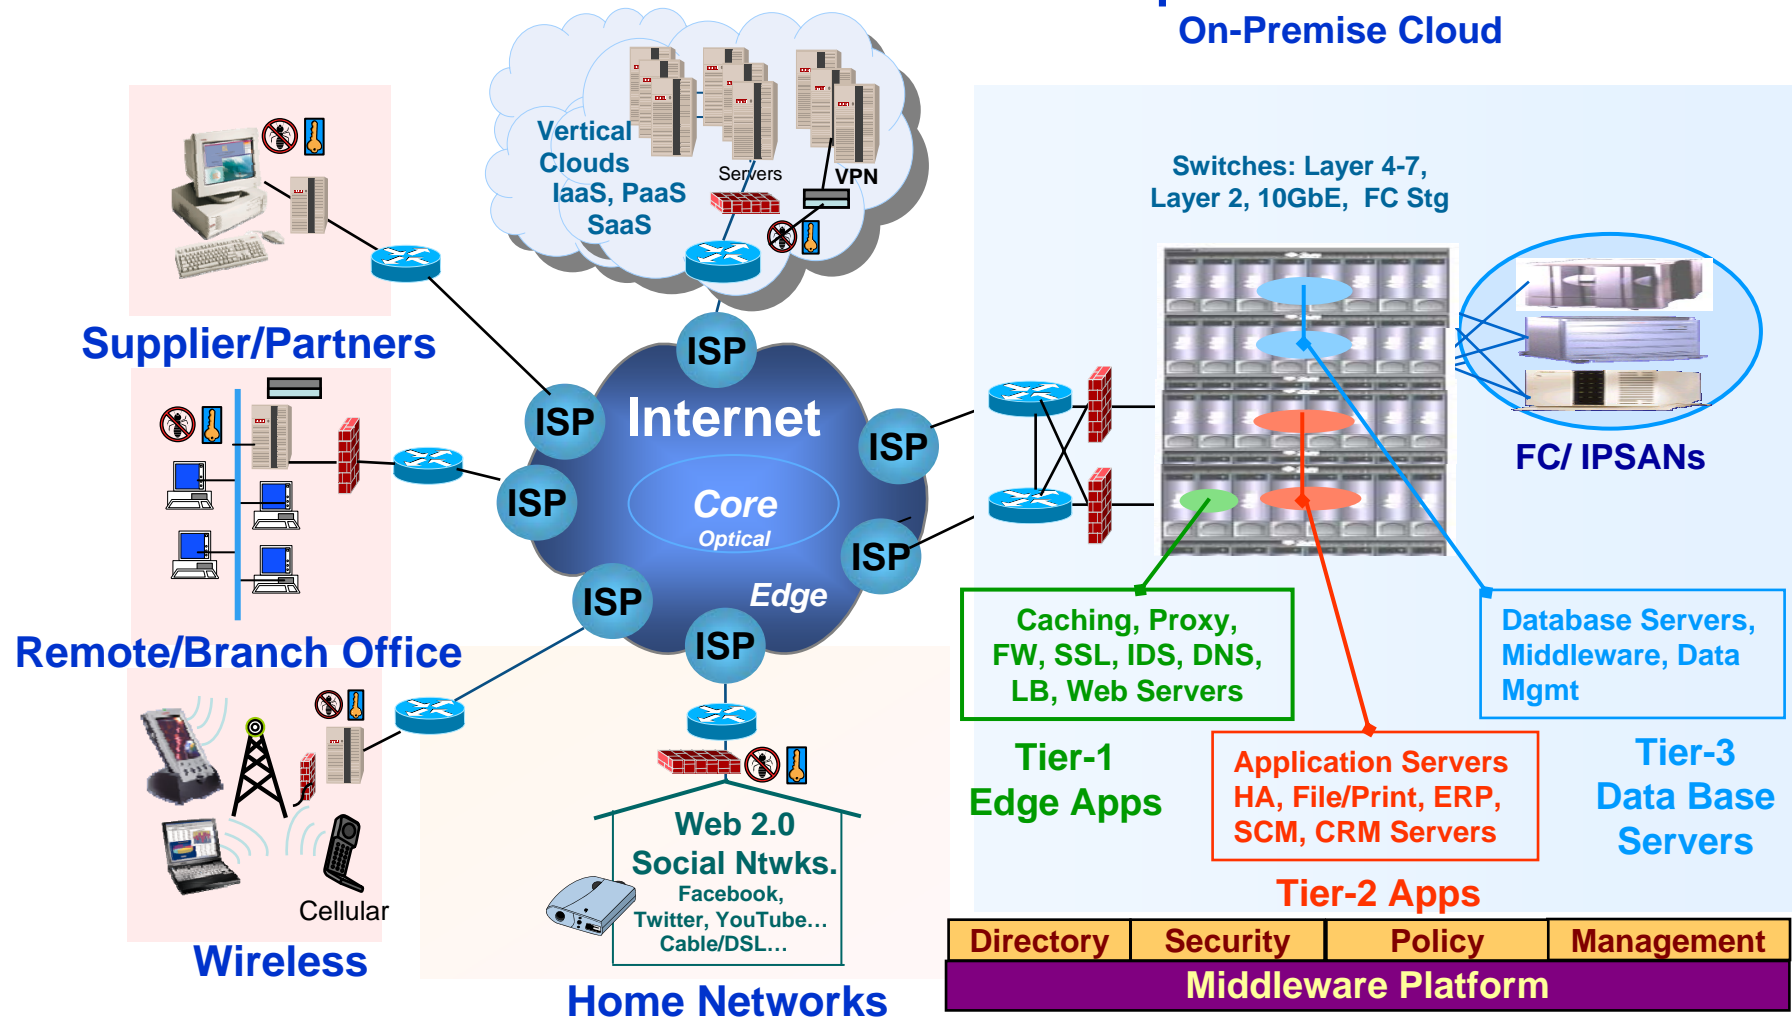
On-Premise Cloud

Vertical Clouds
IaaS, PaaS
SaaS

Servers

VPN

Supplier/Partners

Remote/Branch Office

Wireless

Cellular

ISP

ISP

ISP

ISP

ISP

ISP

ISP

Internet

Core
Optical

Edge

Web 2.0
Social Ntwks.
Facebook,
Twitter, YouTube...
Cable/DSL...

Home Networks

Switches: Layer 4-7,
Layer 2, 10GbE, FC Stg

FC/ IPSANs

Caching, Proxy,
FW, SSL, IDS, DNS,
LB, Web Servers

Database Servers,
Middleware, Data
Mgmt

Tier-1
Edge Apps

Application Servers
HA, File/Print, ERP,
SCM, CRM Servers

Tier-3
Data Base
Servers

Tier-2 Apps

| Directory | Security | Policy | Management |
|---|---|---|---|

Middleware Platform